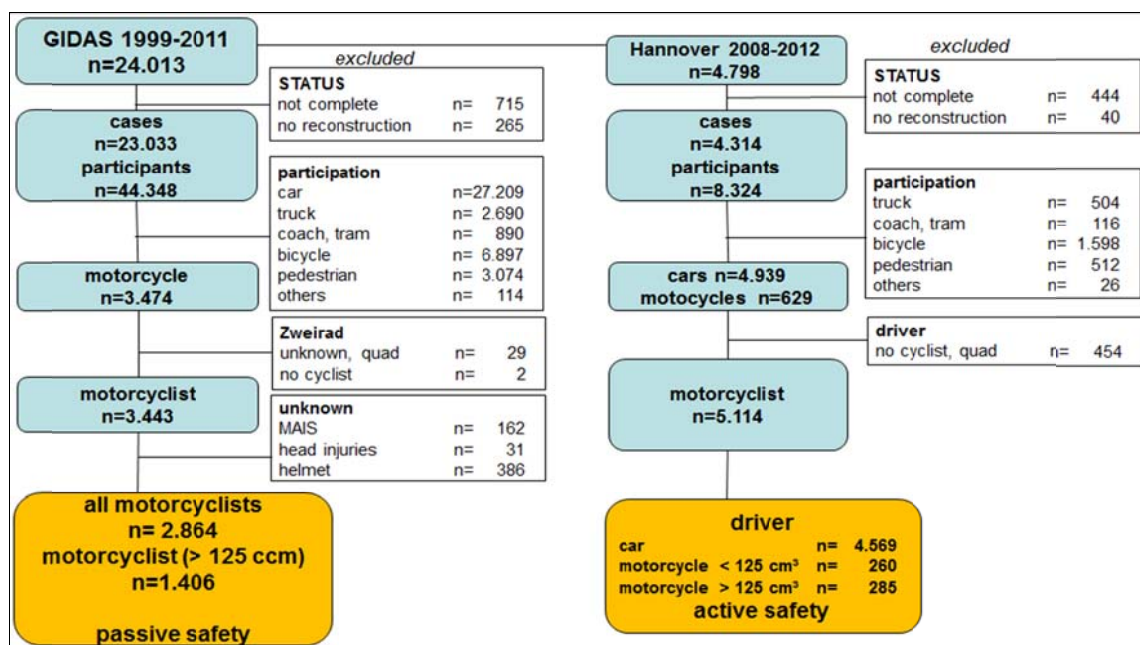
GIDAS 1999-2011
n=24.013

excluded

| STATUS | | |
|---|---|---|
| not complete | n= | 715 |
| no reconstruction | n= | 265 |

cases
n=23.033
participants
n=44.348

| participation | | |
|---|---|---|
| car | n=27.209 | |
| truck | n= | 2.690 |
| coach, tram | n= | 890 |
| bicycle | n= | 6.897 |
| pedestrian | n= | 3.074 |
| others | n= | 114 |

motorcycle
n=3.474

| Zweirad | | |
|---|---|---|
| unknown, quad | n= | 29 |
| no cyclist | n= | 2 |

motorcyclist
n=3.443

| unknown | | |
|---|---|---|
| MAIS | n= | 162 |
| head injuries | n= | 31 |
| helmet | n= | 386 |

all motorcyclists
n= 2.864
motorcyclist (> 125 ccm)
n=1.406

passive safety

Hannover 2008-2012
n=4.798

excluded

| STATUS | | |
|---|---|---|
| not complete | n= | 444 |
| no reconstruction | n= | 40 |

cases
n=4.314
participants
n=8.324

| participation | | |
|---|---|---|
| truck | n= | 504 |
| coach, tram | n= | 116 |
| bicycle | n= | 1.598 |
| pedestrian | n= | 512 |
| others | n= | 26 |

cars n=4.939
motocycles n=629

| driver | | |
|---|---|---|
| no cyclist, quad | n= | 454 |

motorcyclist
n=5.114

driver

| | | |
|---|---|---|
| car | n= | 4.569 |
| motorcycle < 125 cm³ | n= | 260 |
| motorcycle > 125 cm³ | n= | 285 |

active safety